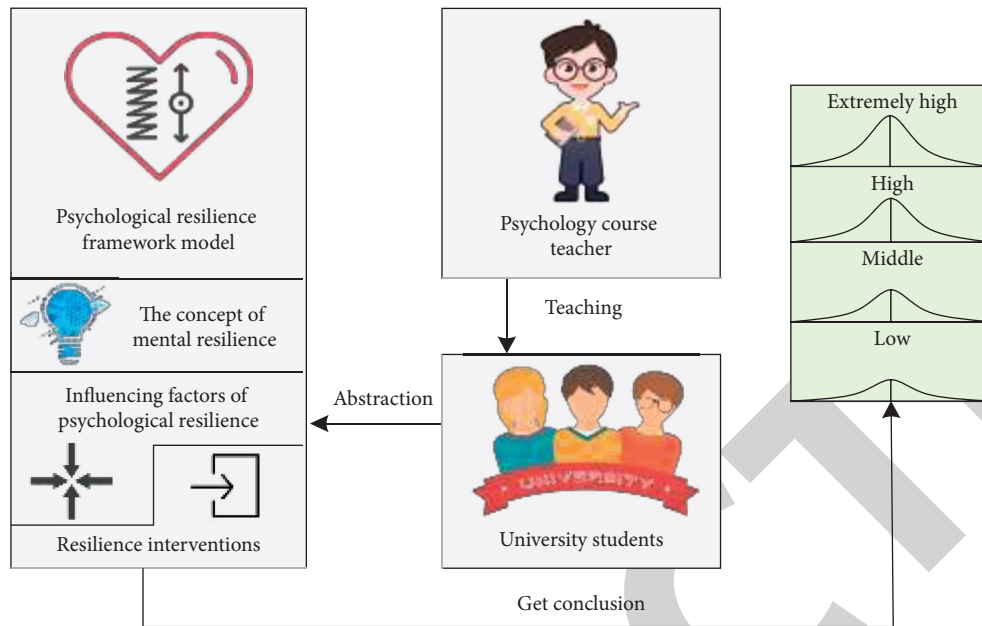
Psychological resilience framework model

The concept of mental resilience

Influencing factors of psychological resilience

Resilience interventions

Psychology course teacher

Teaching

Abstraction

UNIVERSITY

University students

Get conclusion

Extremely high

High

Middle

Low